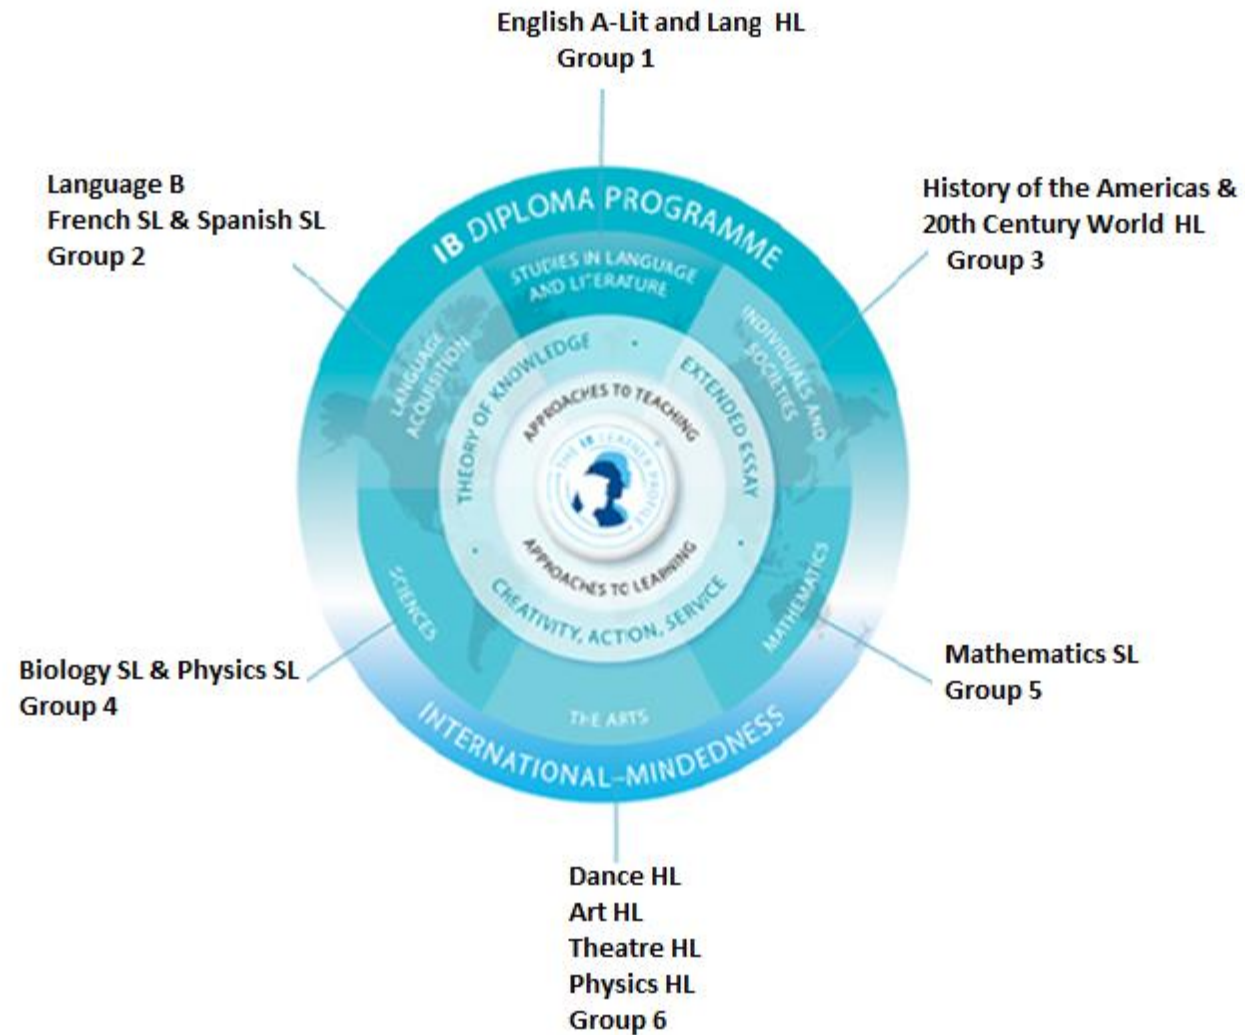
English A-Lit and Lang HL
Group 1

Language B
French SL & Spanish SL
Group 2

History of the Americas &
20th Century World HL
Group 3

IB DIPLOMA PROGRAMME

STUDIES IN LANGUAGE AND LITERATURE

LANGUAGE ACQUISITION

INDIVIDUALS AND SOCIETIES

THEORY OF KNOWLEDGE

EXTENDED ESSAY

APPROACHES TO TEACHING

THE IB LEARNER PROFILE

APPROACHES TO LEARNING

CREATIVITY, ACTION, SERVICE

SCIENCES

MATHEMATICS

THE ARTS

INTERNATIONAL-MINDEDNESS

Biology SL & Physics SL
Group 4

Mathematics SL
Group 5

Dance HL
Art HL
Theatre HL
Physics HL
Group 6